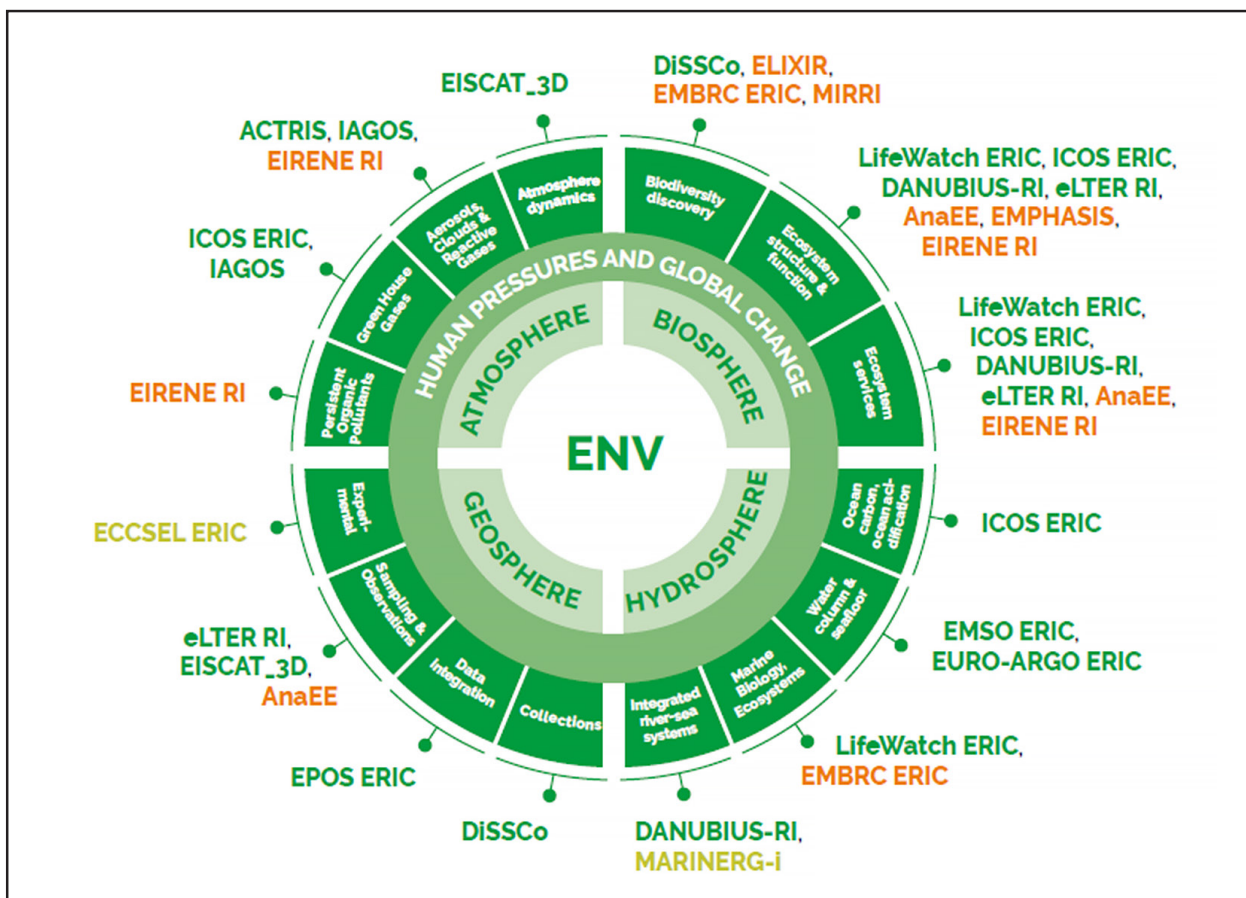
EISCAT_3D

DiSSCo, ELIXIR, EMBRC ERIC, MIRRI

ACTRIS, IAGOS, EIRENE RI

LifeWatch ERIC, ICOS ERIC, DANUBIUS-RI, eLTER RI, AnaEE, EMPHASIS, EIRENE RI

ICOS ERIC, IAGOS

LifeWatch ERIC, ICOS ERIC, DANUBIUS-RI, eLTER RI, AnaEE, EIRENE RI

EIRENE RI

Atmosphere dynamics

Biodiversity discovery

Aerosols, Clouds & Reactive Gases

Ecosystem structure & function

Green House Gases

Ecosystem services

Persistent Organic Pollutants

HUMAN PRESSURES AND GLOBAL CHANGE

ATMOSPHERE

BIOSPHERE

ENV

GEOSPHERE

HYDROSPHERE

Experi-mental

Ocean carbon, ocean acidification

Sampling & Observations

Water column & seafloor

Data Integration

Marine Biology, Ecosystems

Collections

Integrated river-sea systems

ECCSEL ERIC

ICOS ERIC

eLTER RI, EISCAT_3D, AnaEE

EMSO ERIC, EURO-ARGO ERIC

EPOS ERIC

LifeWatch ERIC, EMBRC ERIC

DiSSCo

DANUBIUS-RI, MARINERG-i